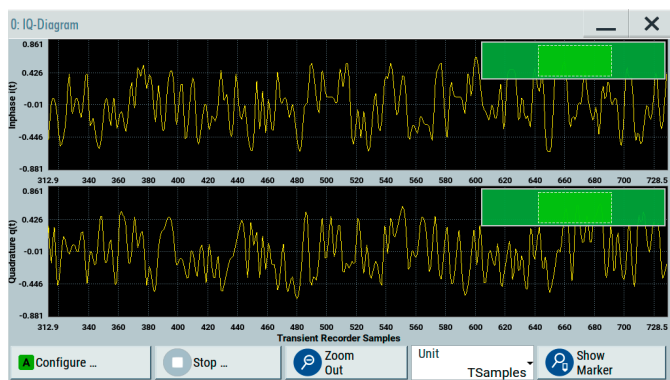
0: IQ-Diagram

Inphase i(t)

0.861
0.426
-0.01
-0.446
-0.881

312.9 340 360 380 400 420 440 460 480 500 520 540 560 580 600 620 640 660 680 700 728.5

Quadrature q(t)

0.861
0.426
-0.01
-0.446
-0.881

312.9 340 360 380 400 420 440 460 480 500 520 540 560 580 600 620 640 660 680 700 728.5

Transient Recorder Samples

A Configure ...

Stop ...

Zoom Out

Unit
TSamples

Show Marker